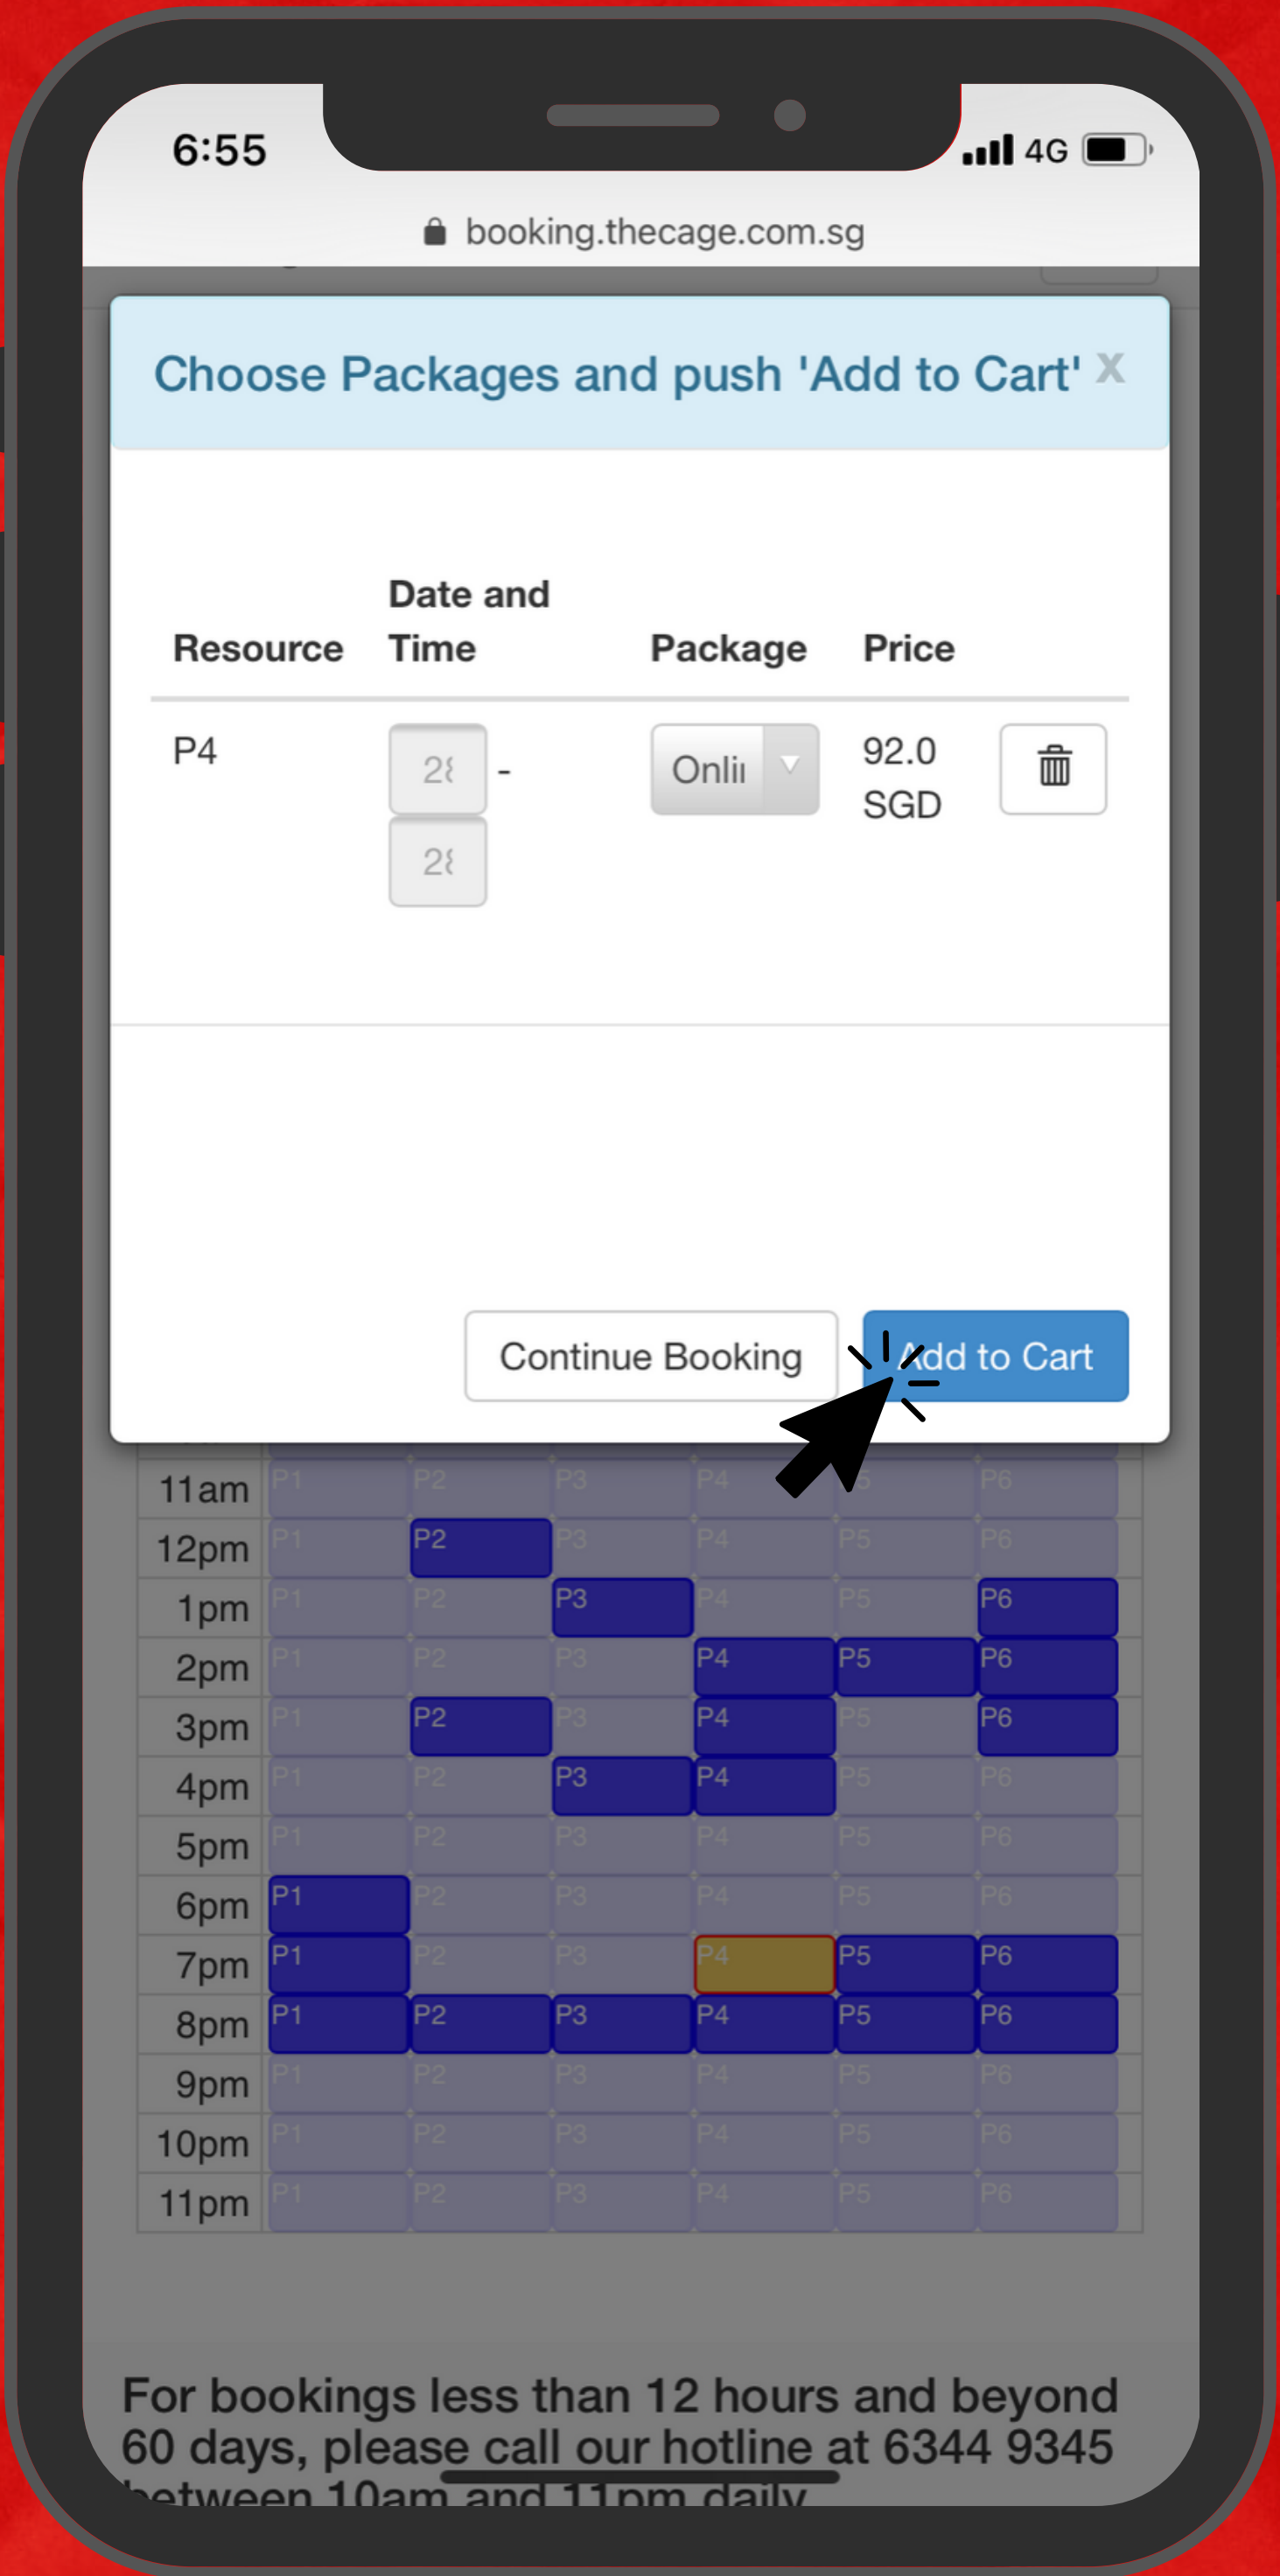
6:55

4G

booking.thecage.com.sg

Choose Packages and push 'Add to Cart' X

| Resource | Date and Time | Package | Price |
|---|---|---|---|
| P4 | 2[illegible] - 2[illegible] | Onli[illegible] | 92.0 SGD |

Continue Booking

Add to Cart

| | | | | | | |
|---|---|---|---|---|---|---|
| 11am | P1 | P2 | P3 | P4 | P5 | P6 |
| 12pm | P1 | P2 | P3 | P4 | P5 | P6 |
| 1pm | P1 | P2 | P3 | P4 | P5 | P6 |
| 2pm | P1 | P2 | P3 | P4 | P5 | P6 |
| 3pm | P1 | P2 | P3 | P4 | P5 | P6 |
| 4pm | P1 | P2 | P3 | P4 | P5 | P6 |
| 5pm | P1 | P2 | P3 | P4 | P5 | P6 |
| 6pm | P1 | P2 | P3 | P4 | P5 | P6 |
| 7pm | P1 | P2 | P3 | P4 | P5 | P6 |
| 8pm | P1 | P2 | P3 | P4 | P5 | P6 |
| 9pm | P1 | P2 | P3 | P4 | P5 | P6 |
| 10pm | P1 | P2 | P3 | P4 | P5 | P6 |
| 11pm | P1 | P2 | P3 | P4 | P5 | P6 |

For bookings less than 12 hours and beyond 60 days, please call our hotline at 6344 9345 between 10am and 11pm daily